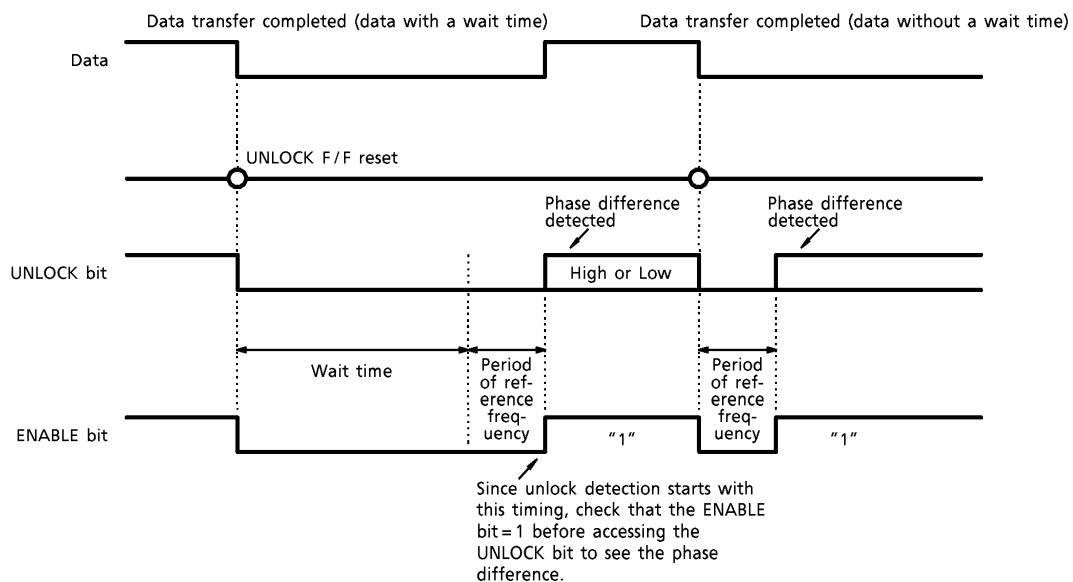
Data transfer completed (data with a wait time)

Data transfer completed (data without a wait time)

Data

UNLOCK F/F reset

Phase difference detected

Phase difference detected

UNLOCK bit

High or Low

Wait time

Period of reference frequency

Period of reference frequency

ENABLE bit

"1"

"1"

Since unlock detection starts with this timing, check that the ENABLE bit = 1 before accessing the UNLOCK bit to see the phase difference.